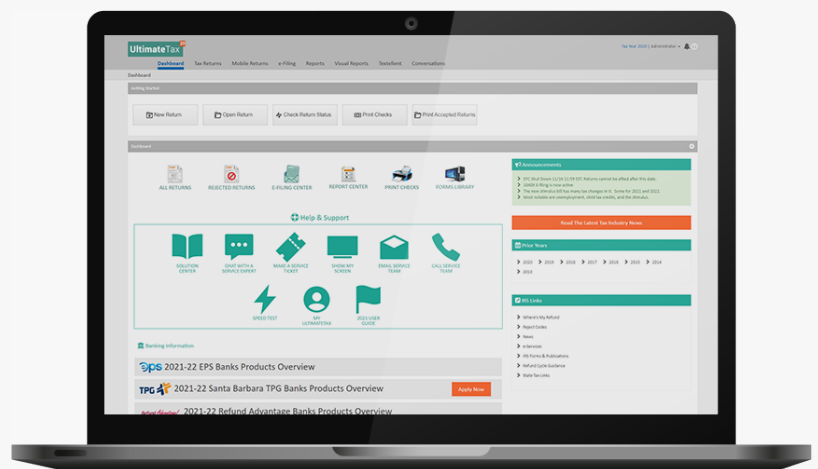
UltimateTax

Tax Year 2020 | Administrator

Dashboard Tax Returns Mobile Returns e-Filing Reports Visual Reports Textellent Conversations

Dashboard

Getting Started

New Return Open Return Check Return Status Print Checks Print Accepted Returns

Dashboard

ALL RETURNS REJECTED RETURNS E-FILING CENTER REPORT CENTER PRINT CHECKS FORMS LIBRARY

Help & Support

SOLUTION CENTER CHAT WITH A SERVICE EXPERT MAKE A SERVICE TICKET SHOW MY SCREEN EMAIL SERVICE TEAM CALL SERVICE TEAM

SPEED TEST NPI ULTIMATEIRA 2021 USER GUIDE

Banking Information

EPS 2021-22 EPS Banks Products Overview

TPG 2021-22 Santa Barbara TPG Banks Products Overview Apply Now

Refund Advantage 2021-22 Refund Advantage Banks Products Overview

Announcements

EFC Shut Down 11/18 11:59 EFC Returns cannot be efiled after this date.
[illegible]
The new stimulus bill has many tax changes in it. Some for 2021 and 2021
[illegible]

Read The Latest Tax Industry News

Prior Years

2020 2019 2018 2017 2016 2015 2014 2013

IRS Links

Where's My Refund
Reject Codes
News
e-Services
IRS Forms & Publications
Refund Cycle Guidance
State Tax Links